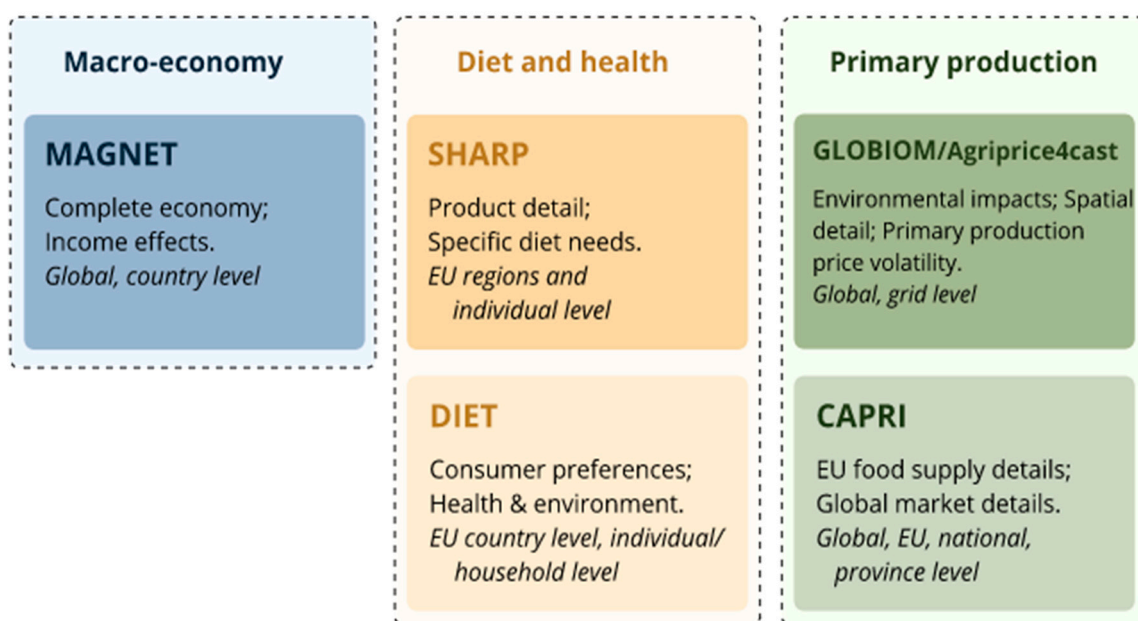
Macro-economy

MAGNET

Complete economy; Income effects.
*Global, country level*

Diet and health

SHARP

Product detail; Specific diet needs.
*EU regions and individual level*

DIET

Consumer preferences; Health & environment.
*EU country level, individual/ household level*

Primary production

GLOBIOM/Agriprice4cast

Environmental impacts; Spatial detail; Primary production price volatility.
*Global, grid level*

CAPRI

EU food supply details; Global market details.
*Global, EU, national, province level*